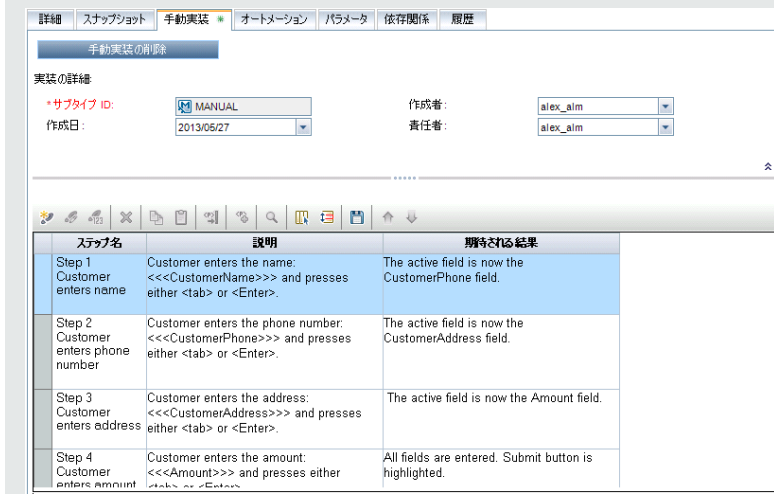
詳細 | スナップショット | 手動実装 * | オートメーション | パラメータ | 依存関係 | 履歴

手動実装の削除

実装の詳細:

*サブタイプ ID: MANUAL
作成日: 2013/05/27
作成者: alex_alm
責任者: alex_alm

| ステップ名 | 説明 | 期待される結果 |
|---|---|---|
| Step 1 Customer enters name | Customer enters the name: <<<CustomerName>>> and presses either <tab> or <Enter>. | The active field is now the CustomerPhone field. |
| Step 2 Customer enters phone number | Customer enters the phone number: <<<CustomerPhone>>> and presses either <tab> or <Enter>. | The active field is now the CustomerAddress field. |
| Step 3 Customer enters address | Customer enters the address: <<<CustomerAddress>>> and presses either <tab> or <Enter>. | The active field is now the Amount field. |
| Step 4 Customer enters amount | Customer enters the amount: <<<Amount>>> and presses either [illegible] | All fields are entered. Submit button is highlighted. |